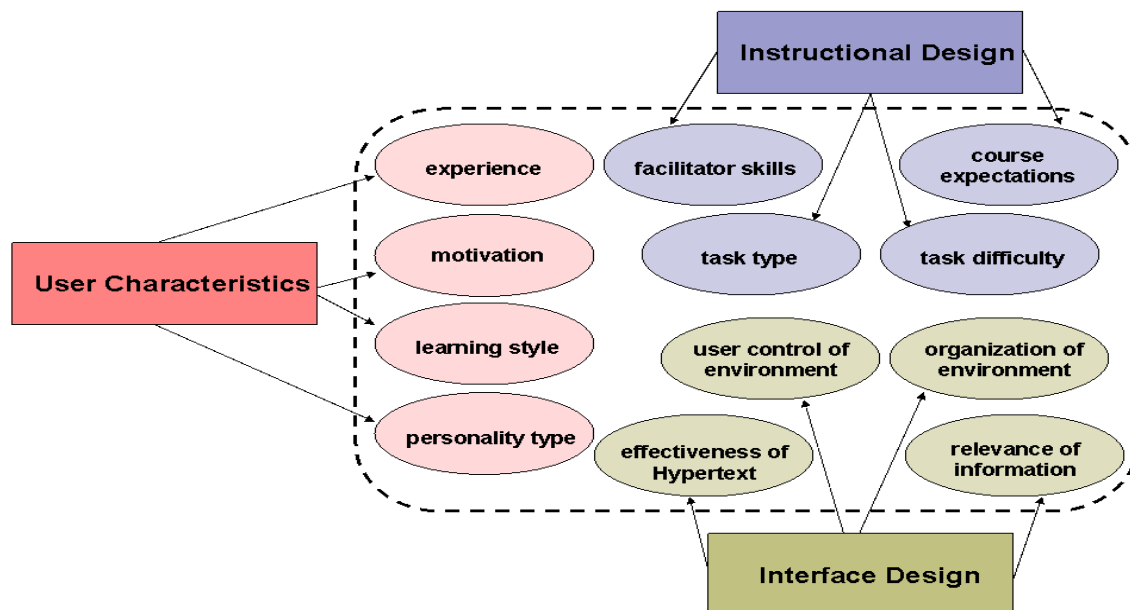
Instructional Design

User Characteristics

experience

motivation

learning style

personality type

facilitator skills

course expectations

task type

task difficulty

user control of environment

organization of environment

effectiveness of Hypertext

relevance of information

Interface Design